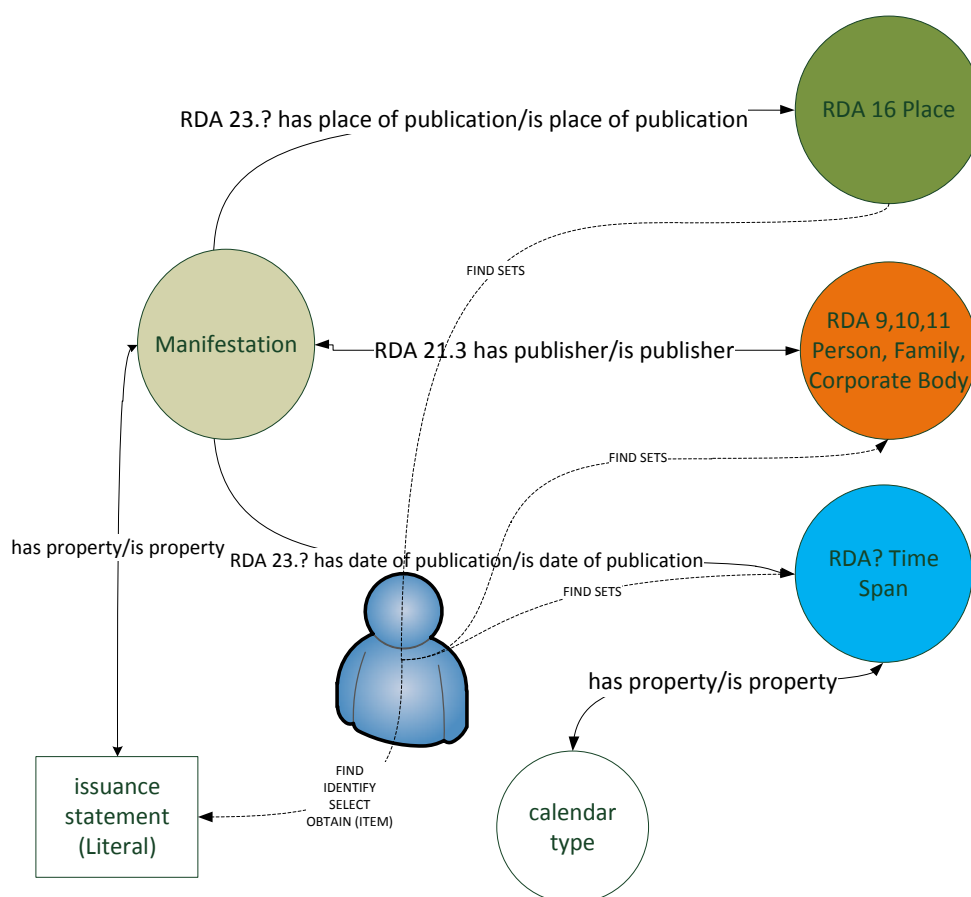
RDA 23.? has place of publication/is place of publication

RDA 16 Place

FIND SETS

Manifestation

RDA 21.3 has publisher/is publisher

RDA 9,10,11 Person, Family, Corporate Body

FIND SETS

has property/is property

RDA 23.? has date of publication/is date of publication

FIND SETS

RDA? Time Span

has property/is property

issuance statement (Literal)

FIND
IDENTIFY
SELECT
OBTAIN (ITEM)

calendar type